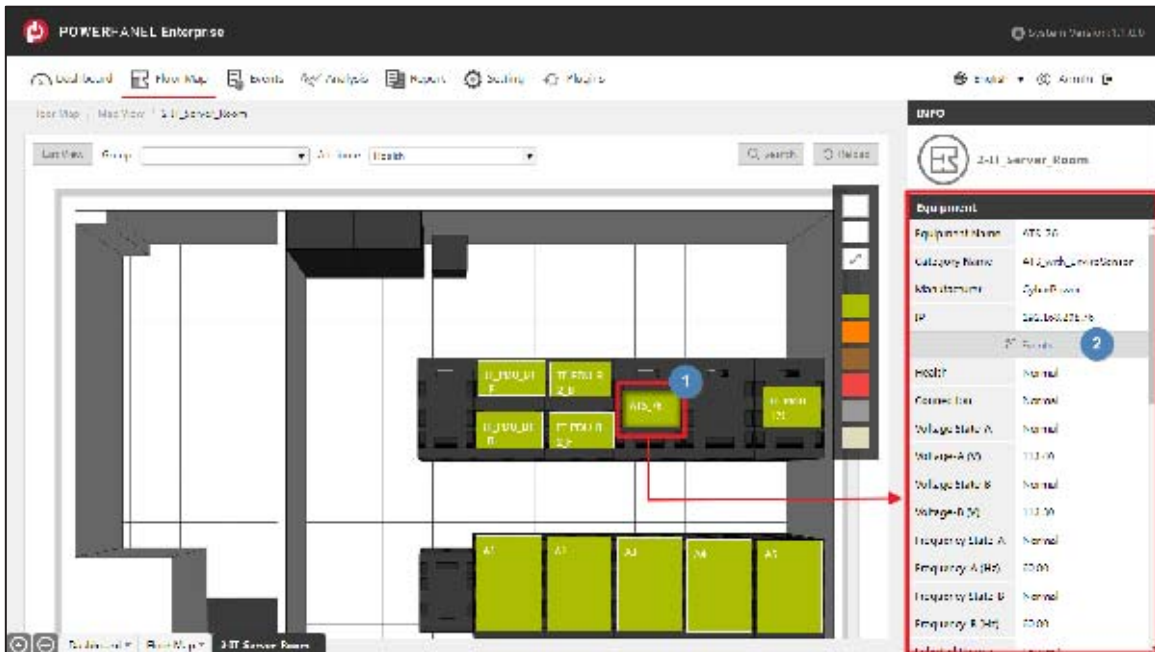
POWERPANEL Enterprise

System Version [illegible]

Dashboard Floor Map Events Analysis Report Setting Plugins

English Admin

Floor Map | Map View | 2-II_Server_Room

List View Group Attribute Health

Search Reload

INFO

2-II_Server_Room

Equipment

| | |
|---|---|
| Equipment Name | ATS_26 |
| Category Name | ATS_with_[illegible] |
| Manufacturer | CyberPower |
| IP | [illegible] |

Details

| | |
|---|---|
| Health | Normal |
| Connection | Normal |
| Voltage State A | Normal |
| Voltage A (V) | 112.00 |
| Voltage State B | Normal |
| Voltage B (V) | 112.00 |
| Frequency State A | Normal |
| Frequency A (Hz) | 60.00 |
| Frequency State B | Normal |
| Frequency B (Hz) | 60.00 |

II_PDU_01_F

II_PDU_0_2_B

II_PDU_01_B

II_PDU_0_2_F

ATS_26

II_PDU

A1

A2

A3

A4

A5

1

2

Dashboard Floor Map 2-II Server Room